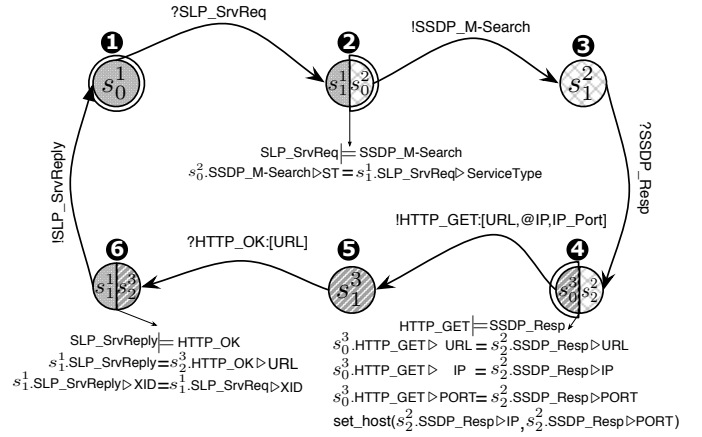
❶ ?SLP_SrvReq ❷ !SSDP_M-Search ❸

$s_0^1$

$s_1^1$ $s_0^2$

$s_1^2$

SLP_SrvReq $\models$ SSDP_M-Search
$s_0^2$.SSDP_M-Search$\triangleright$ST $= s_1^1$.SLP_SrvReq$\triangleright$ ServiceType

?SSDP_Resp

!SLP_SrvReply

!HTTP_GET:[URL,@IP,IP_Port]

?HTTP_OK:[URL]

❻ ❺ ❹

$s_1^1$ $s_2^3$

$s_1^3$

$s_0^3$ $s_2^2$

SLP_SrvReply $\models$ HTTP_OK
$s_1^1$.SLP_SrvReply$= s_2^3$.HTTP_OK$\triangleright$URL
$s_1^1$.SLP_SrvReply$\triangleright$XID$= s_1^1$.SLP_SrvReq$\triangleright$XID

HTTP_GET $\models$ SSDP_Resp
$s_0^3$.HTTP_GET$\triangleright$ URL $= s_2^2$.SSDP_Resp$\triangleright$URL
$s_0^3$.HTTP_GET$\triangleright$ IP $= s_2^2$.SSDP_Resp$\triangleright$IP
$s_0^3$.HTTP_GET$\triangleright$PORT$= s_2^2$.SSDP_Resp$\triangleright$PORT
set_host($s_2^2$.SSDP_Resp$\triangleright$IP, $s_2^2$.SSDP_Resp$\triangleright$PORT)